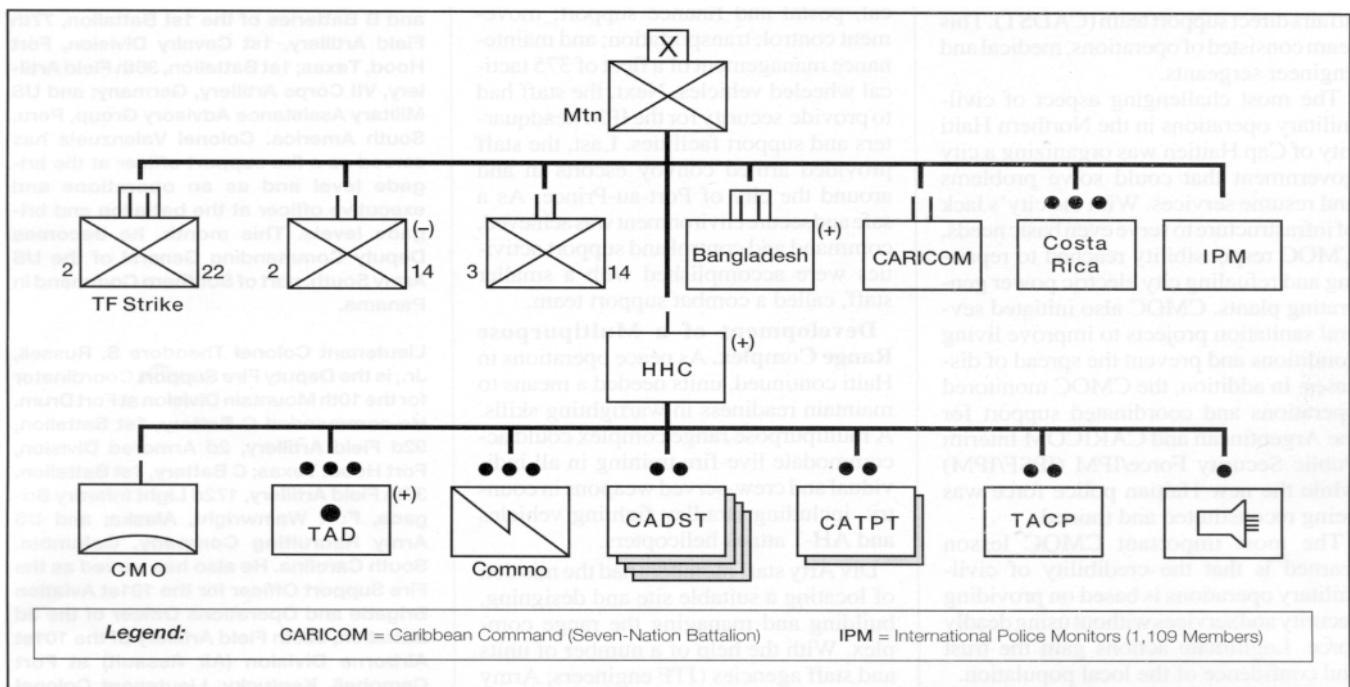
X

Mtn

2 22

TF Strike

(–)

2 14

3 14

(+)

Bangladesh

CARICOM

Costa Rica

IPM

(+)

HHC

CMO

(+)

TAD

Commo

CADST

CATPT

TACP

Legend: CARICOM = Caribbean Command (Seven-Nation Battalion) IPM = International Police Monitors (1,109 Members)